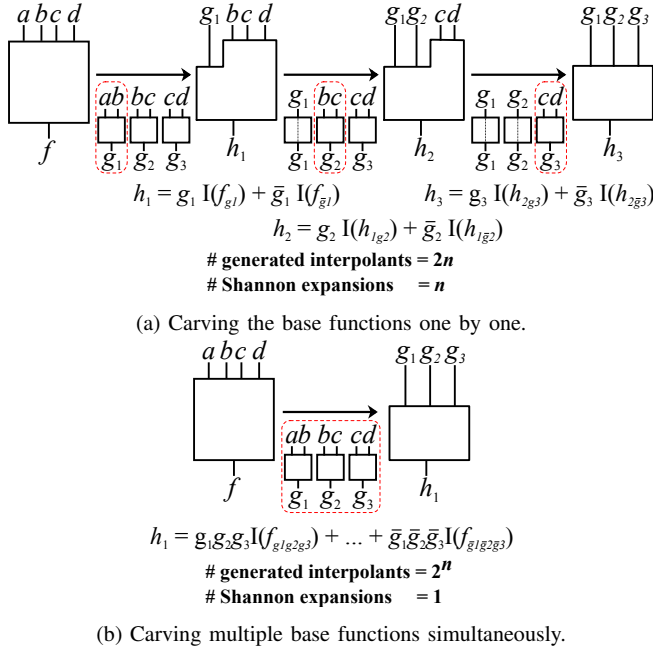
$a\,b\,c\,d$

$g_1\,b\,c\,d$

$g_1\,g_2\,c\,d$

$g_1\,g_2\,g_3$

$ab$ $bc$ $cd$

$g_1$ $g_2$ $g_3$

$f$

$g_1$ $bc$ $cd$

$g_1$ $g_2$ $g_3$

$h_1$

$g_1$ $g_2$ $cd$

$g_1$ $g_2$ $g_3$

$h_2$

$h_3$

$h_1 = g_1\,\mathrm{I}(f_{g1}) + \bar{g}_1\,\mathrm{I}(f_{\bar{g}1})$

$h_3 = g_3\,\mathrm{I}(h_{2g3}) + \bar{g}_3\,\mathrm{I}(h_{2\bar{g}3})$

$h_2 = g_2\,\mathrm{I}(h_{1g2}) + \bar{g}_2\,\mathrm{I}(h_{1\bar{g}2})$

**# generated interpolants = 2*n***
**# Shannon expansions = *n***

(a) Carving the base functions one by one.

$a\,b\,c\,d$

$g_1\,g_2\,g_3$

$ab$ $bc$ $cd$

$g_1$ $g_2$ $g_3$

$f$

$h_1$

$h_1 = g_1g_2g_3\mathrm{I}(f_{g1g2g3}) + \ldots + \bar{g}_1\bar{g}_2\bar{g}_3\mathrm{I}(f_{\bar{g}1\bar{g}2\bar{g}3})$

**# generated interpolants = $2^n$**
**# Shannon expansions = 1**

(b) Carving multiple base functions simultaneously.